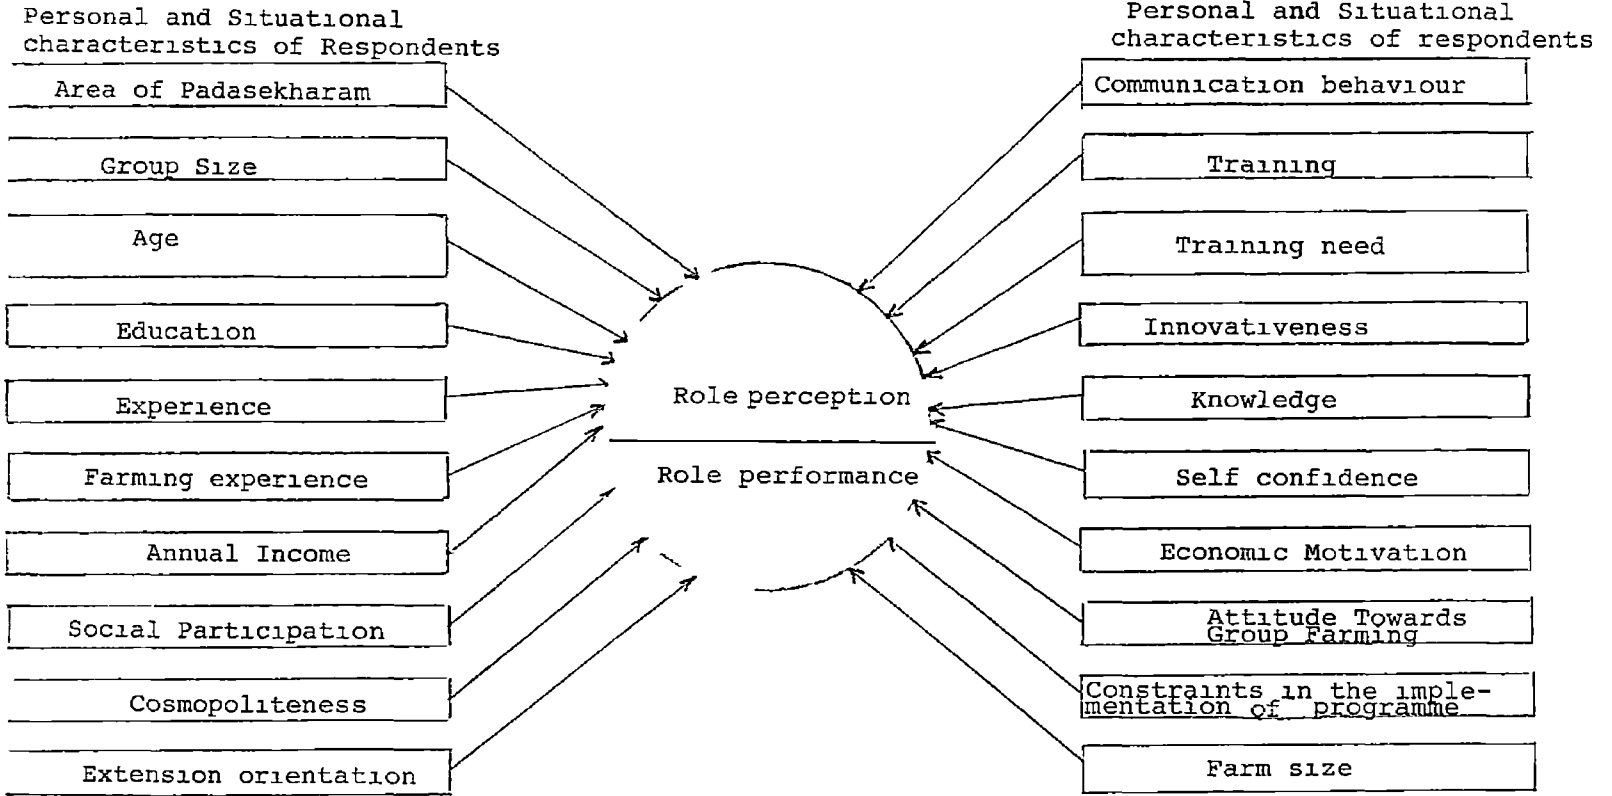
Personal and Situational characteristics of Respondents

Area of Padasekharam

Group Size

Age

Education

Experience

Farming experience

Annual Income

Social Participation

Cosmopoliteness

Extension orientation

Personal and Situational characteristics of respondents

Communication behaviour

Training

Training need

Innovativeness

Knowledge

Self confidence

Economic Motivation

Attitude Towards Group Farming

Constraints in the implementation of programme

Farm size

Role perception

Role performance